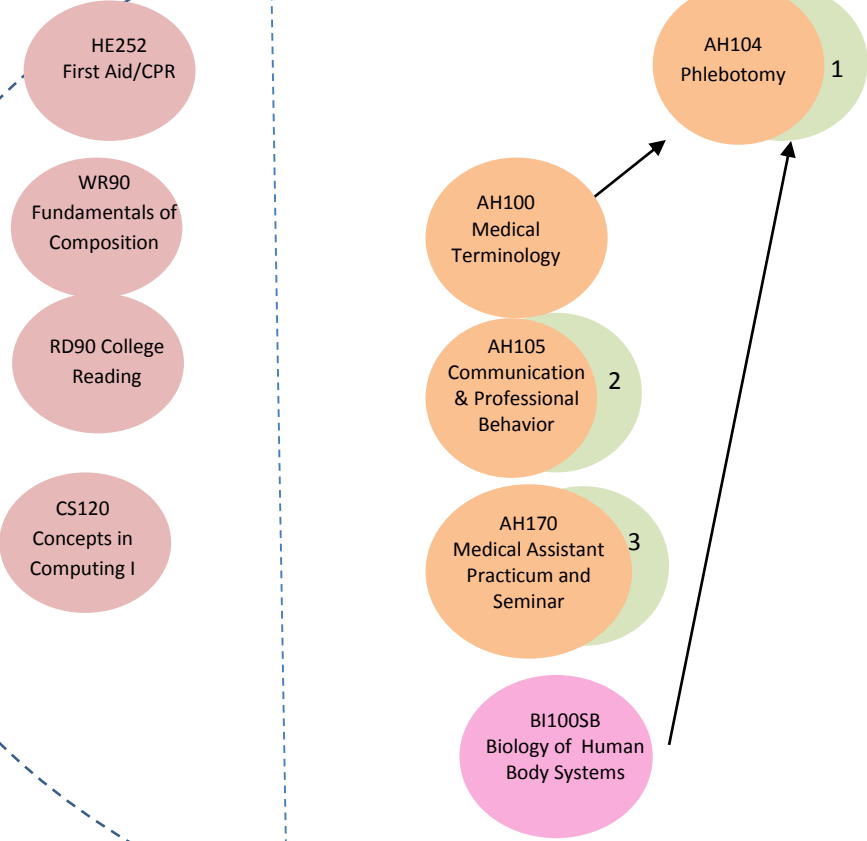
HE252
First Aid/CPR

WR90
Fundamentals of
Composition

RD90 College
Reading

CS120
Concepts in
Computing I

AH104
Phlebotomy

1

AH100
Medical
Terminology

AH105
Communication
& Professional
Behavior

2

AH170
Medical Assistant
Practicum and
Seminar

3

BI100SB
Biology of Human
Body Systems